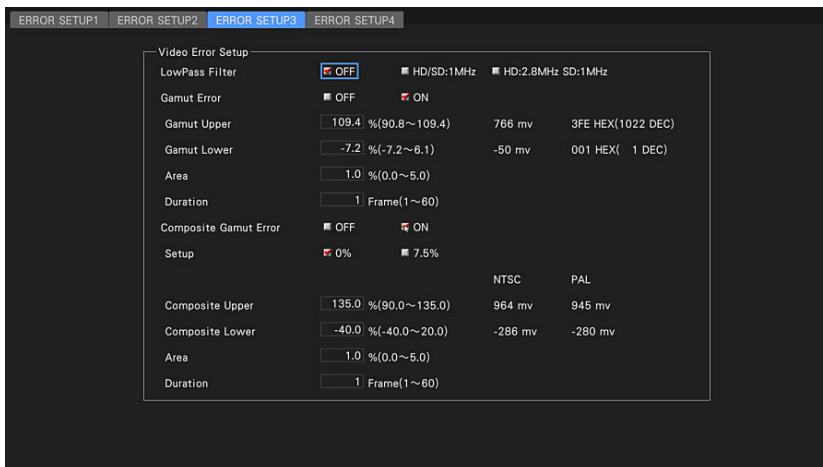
ERROR SETUP1 ERROR SETUP2 ERROR SETUP3 ERROR SETUP4

Video Error Setup

| | | | | |
|---|---|---|---|---|
| LowPass Filter | OFF | HD/SD:1MHz | HD:2.8MHz SD:1MHz | |
| Gamut Error | OFF | ON | | |
| Gamut Upper | 109.4 | %(90.8～109.4) | 766 mv | 3FE HEX(1022 DEC) |
| Gamut Lower | -7.2 | %(-7.2～6.1) | -50 mv | 001 HEX( 1 DEC) |
| Area | 1.0 | %(0.0～5.0) | | |
| Duration | 1 | Frame(1～60) | | |
| Composite Gamut Error | OFF | ON | | |
| Setup | 0% | 7.5% | | |
| | | | NTSC | PAL |
| Composite Upper | 135.0 | %(90.0～135.0) | 964 mv | 945 mv |
| Composite Lower | -40.0 | %(-40.0～20.0) | -286 mv | -280 mv |
| Area | 1.0 | %(0.0～5.0) | | |
| Duration | 1 | Frame(1～60) | | |